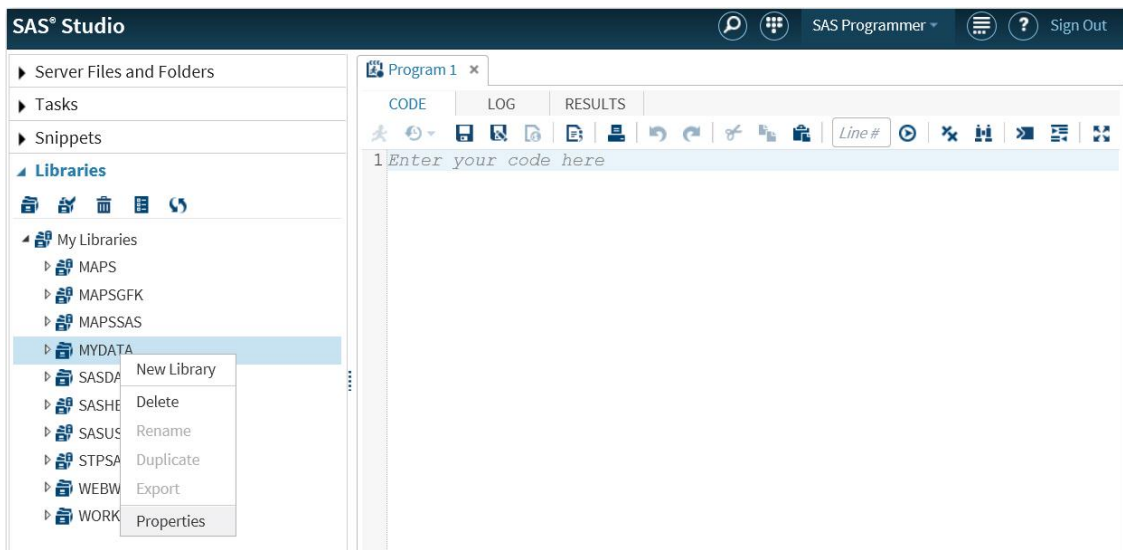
SAS® Studio

SAS Programmer

Sign Out

Server Files and Folders

Tasks

Snippets

Libraries

My Libraries

MAPS

MAPSGFK

MAPSSAS

MYDATA

SASDA

SASHE

SASUS

STPSA

WEBW

WORK

New Library

Delete

Rename

Duplicate

Export

Properties

Program 1 ×

CODE

LOG

RESULTS

Line #

1 Enter your code here